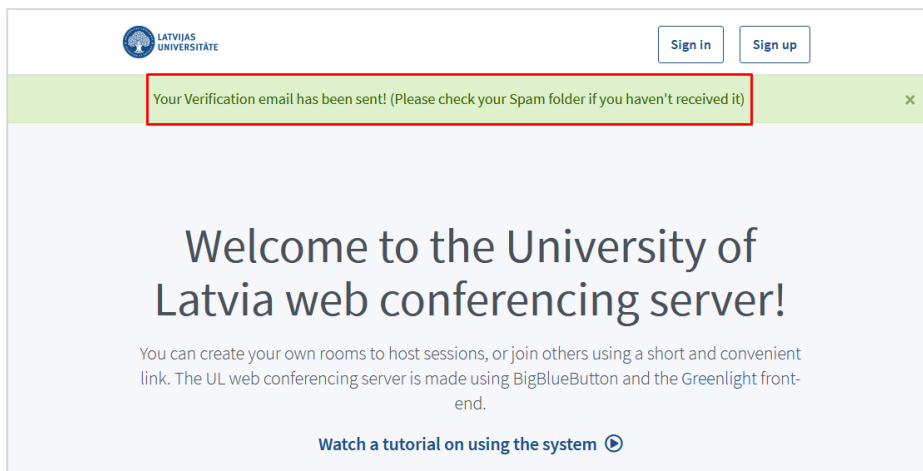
LATVIJAS UNIVERSITĀTE

Sign in

Sign up

Your Verification email has been sent! (Please check your Spam folder if you haven't received it)

×

Welcome to the University of Latvia web conferencing server!

You can create your own rooms to host sessions, or join others using a short and convenient link. The UL web conferencing server is made using BigBlueButton and the Greenlight front-end.

Watch a tutorial on using the system